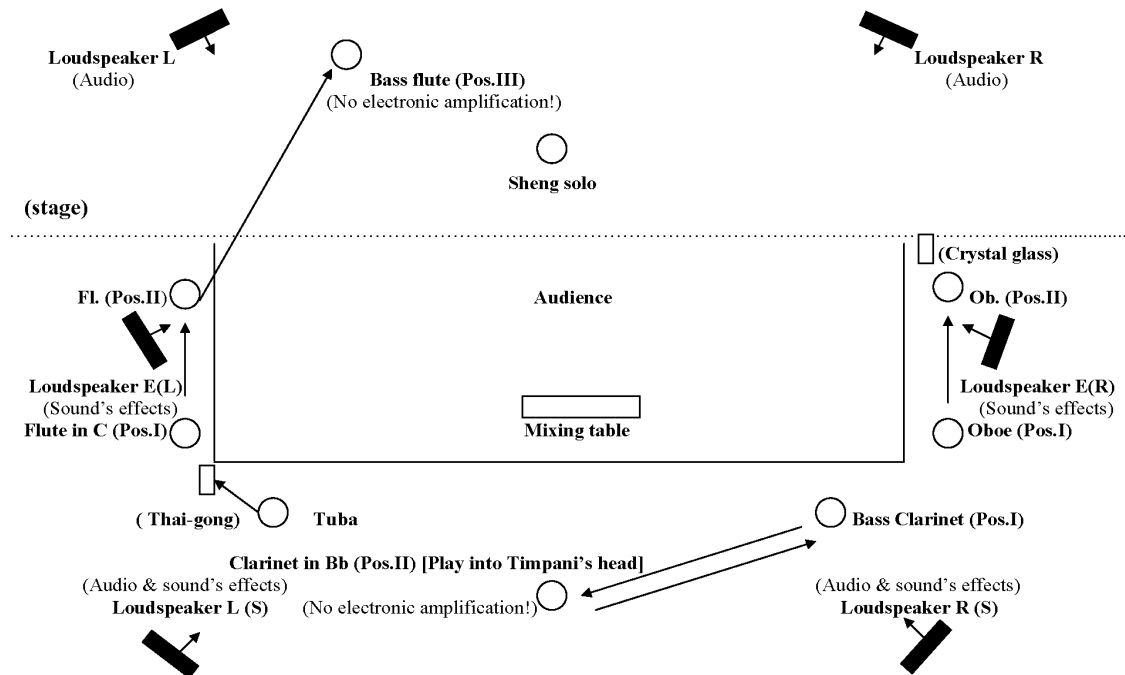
Loudspeaker L
(Audio)

Bass flute (Pos.III)
(No electronic amplification!)

Loudspeaker R
(Audio)

Sheng solo

(stage)

(Crystal glass)

Fl. (Pos.II)

Audience

Ob. (Pos.II)

Loudspeaker E(L)
(Sound's effects)

Loudspeaker E(R)
(Sound's effects)

Flute in C (Pos.I)

Mixing table

Oboe (Pos.I)

( Thai-gong)

Tuba

Bass Clarinet (Pos.I)

Clarinet in Bb (Pos.II) [Play into Timpani's head]

(Audio & sound's effects)
Loudspeaker L (S)

(No electronic amplification!)

(Audio & sound's effects)
Loudspeaker R (S)